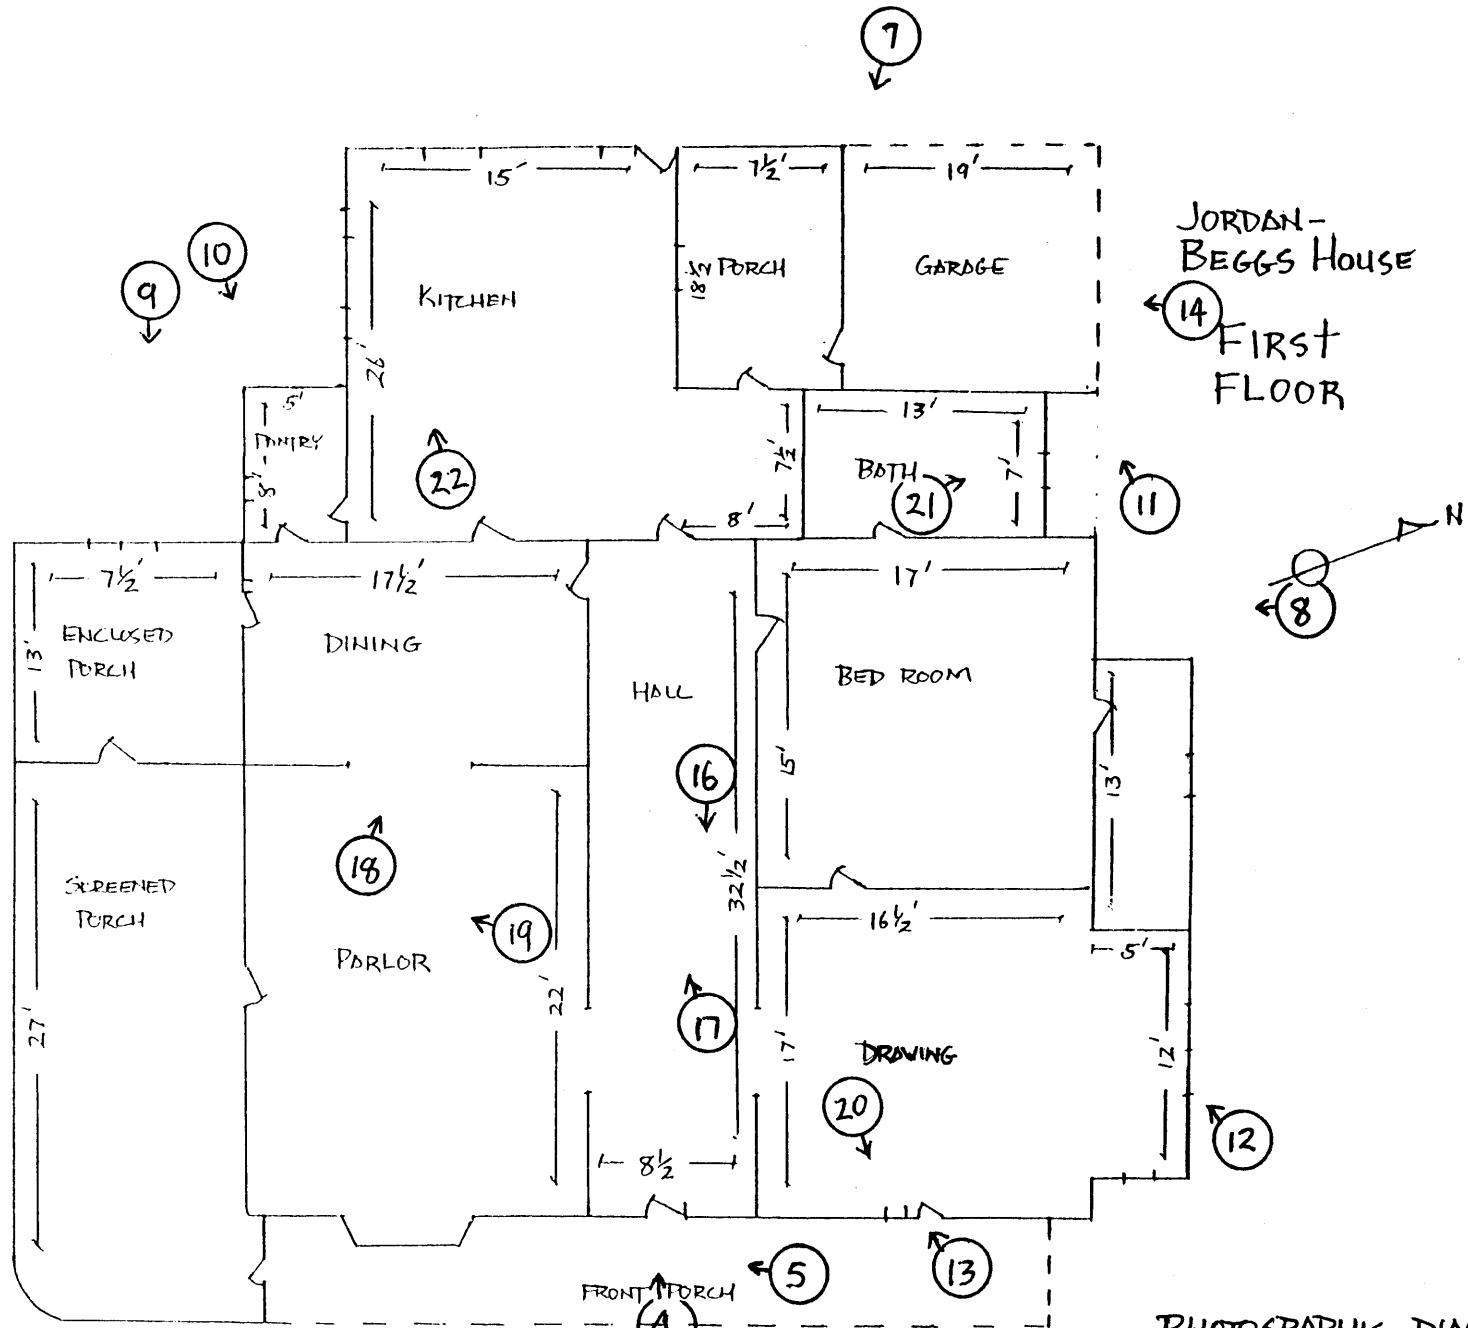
7

JORDAN-BEGGS HOUSE
FIRST FLOOR

15'
7½'
19'
KITCHEN
W PORCH
18'
GARAGE
26'
9
10
14
5'
PANTRY
8'
22
7½'
13'
BATH
7'
21
11
8'
N
8
7½'
17½'
17'
ENCLOSED PORCH
13'
DINING
HALL
BED ROOM
15'
13'
16
18
SCREENED PORCH
19
32½'
16½'
PARLOR
5'
22'
17
27'
17'
DRAWING
12'
20
12
8½
13
FRONT PORCH
5
4

PHOTOGRAPHIC DIA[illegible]